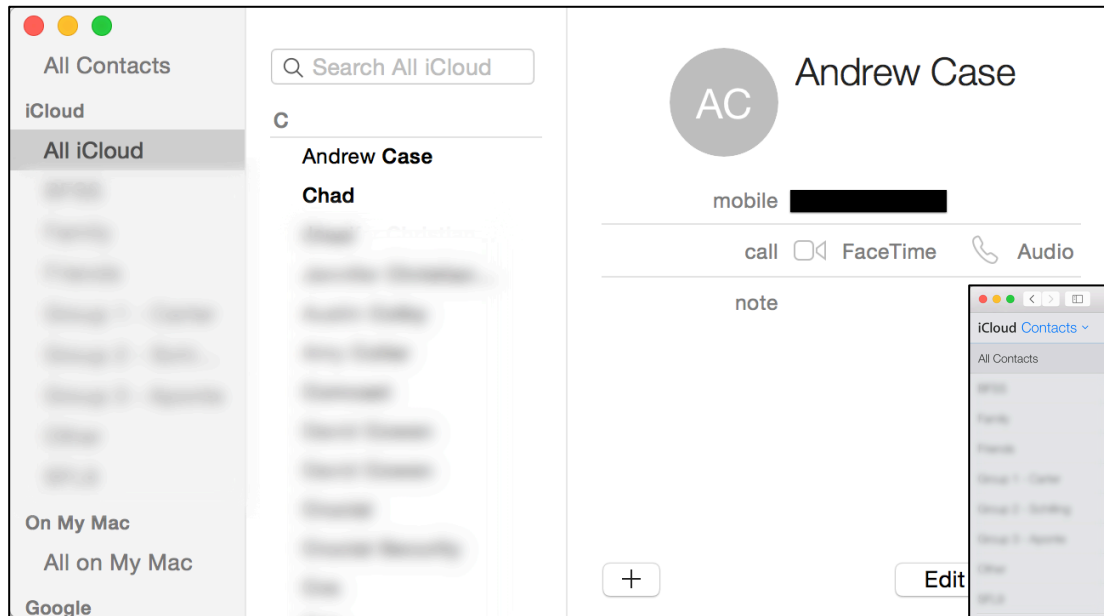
All Contacts
iCloud
All iCloud
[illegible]
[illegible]
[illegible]
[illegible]
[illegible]
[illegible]
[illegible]
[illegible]
On My Mac
All on My Mac
Google

Search All iCloud
C
Andrew Case
Chad
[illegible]
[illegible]
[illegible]
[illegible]
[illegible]
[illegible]
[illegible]
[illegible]
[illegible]
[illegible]

AC
Andrew Case
mobile
call FaceTime Audio
note
+
Edit

iCloud Contacts
All Contacts
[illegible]
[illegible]
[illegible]
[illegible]
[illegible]
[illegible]
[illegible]
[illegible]